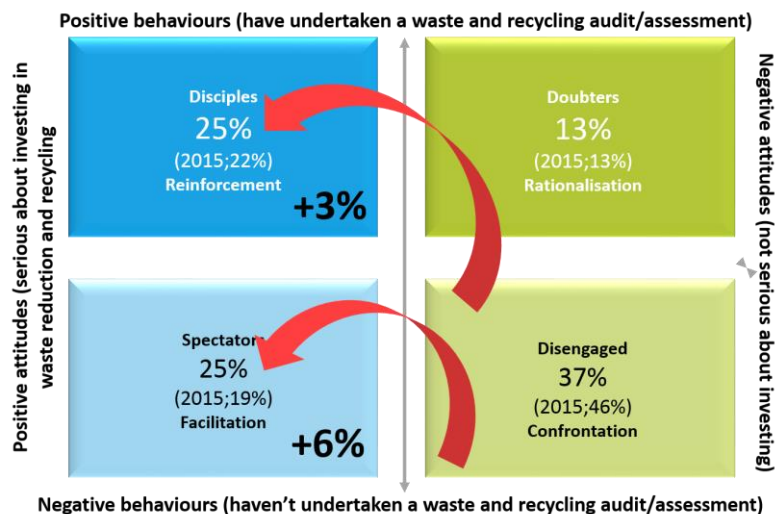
Positive behaviours (have undertaken a waste and recycling audit/assessment)

Positive attitudes (serious about investing in waste reduction and recycling

Disciples
25%
(2015;22%)
Reinforcement
+3%

Doubters
13%
(2015;13%)
Rationalisation

Negative attitudes (not serious about investing)

Spectators
25%
(2015;19%)
Facilitation
+6%

Disengaged
37%
(2015;46%)
Confrontation

Negative behaviours (haven't undertaken a waste and recycling audit/assessment)